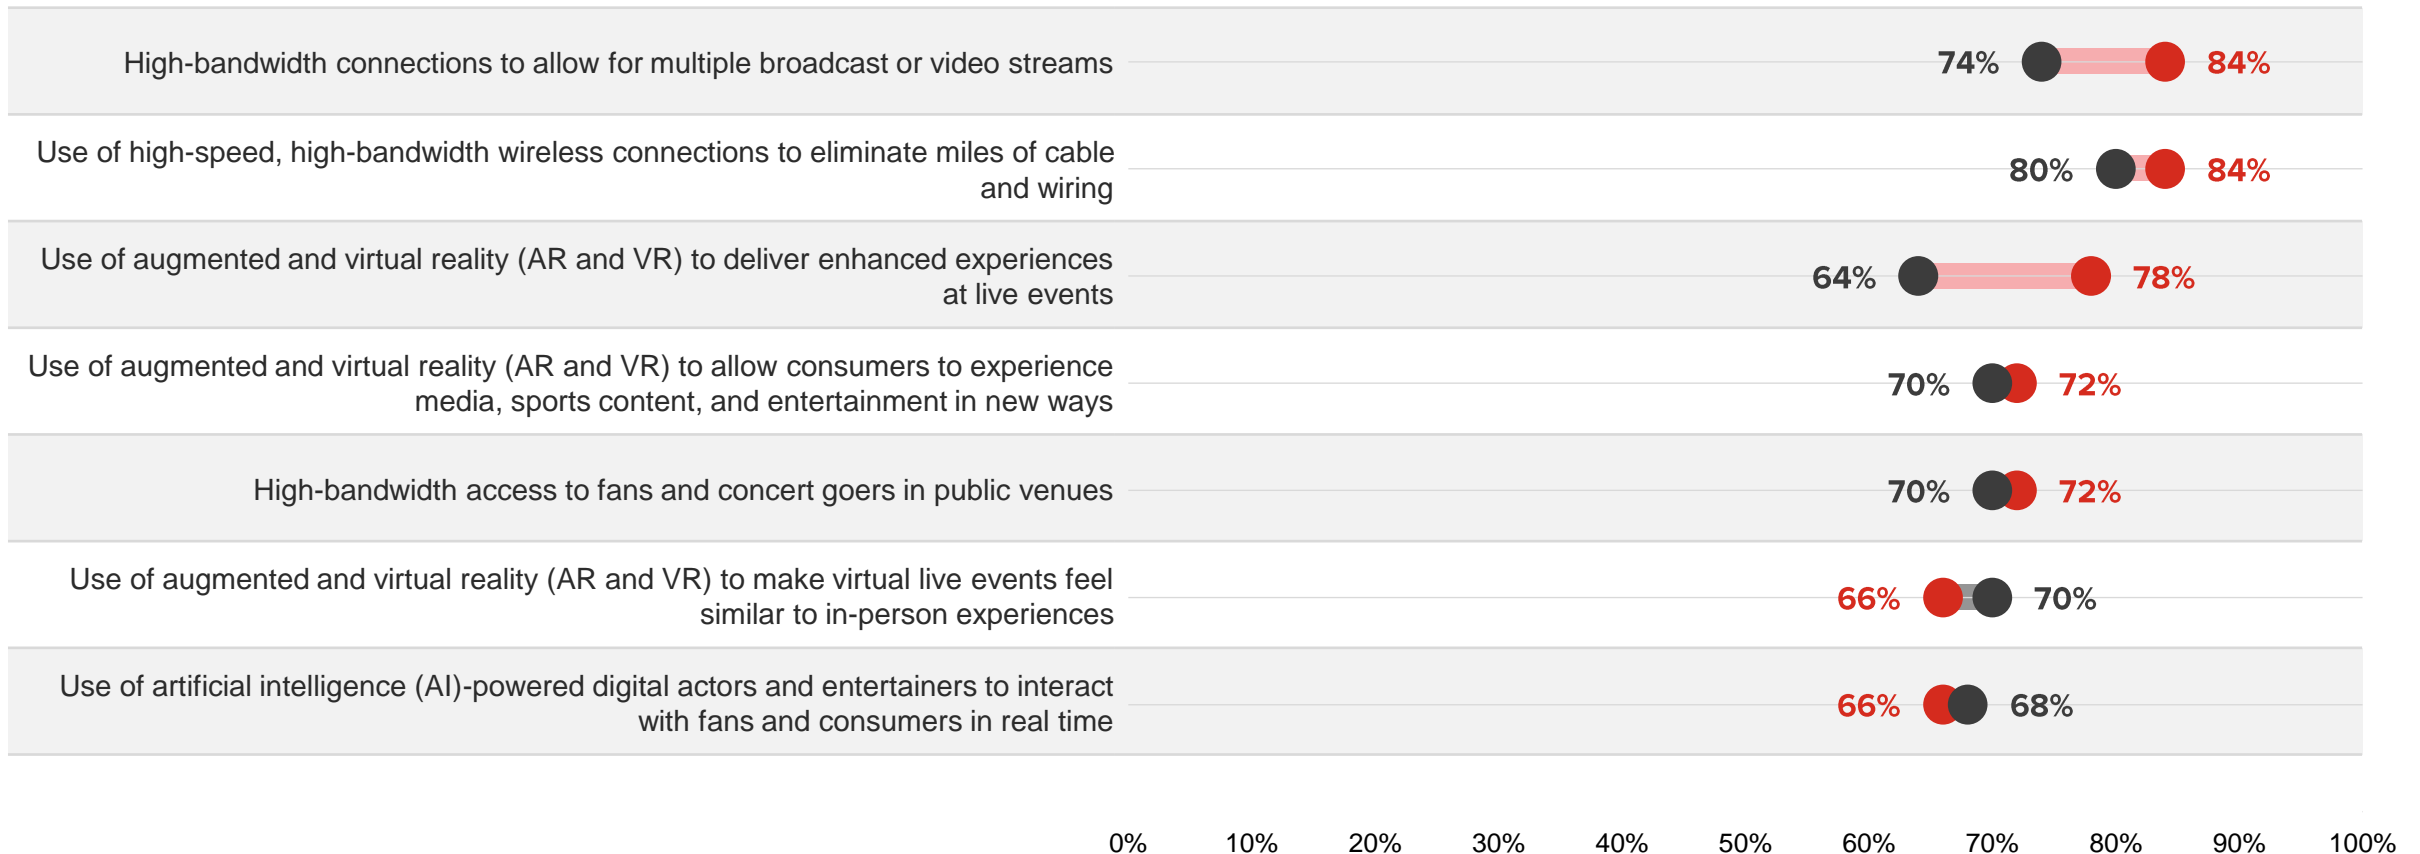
High-bandwidth connections to allow for multiple broadcast or video streams 74% 84%

Use of high-speed, high-bandwidth wireless connections to eliminate miles of cable and wiring 80% 84%

Use of augmented and virtual reality (AR and VR) to deliver enhanced experiences at live events 64% 78%

Use of augmented and virtual reality (AR and VR) to allow consumers to experience media, sports content, and entertainment in new ways 70% 72%

High-bandwidth access to fans and concert goers in public venues 70% 72%

Use of augmented and virtual reality (AR and VR) to make virtual live events feel similar to in-person experiences 66% 70%

Use of artificial intelligence (AI)-powered digital actors and entertainers to interact with fans and consumers in real time 66% 68%

0% 10% 20% 30% 40% 50% 60% 70% 80% 90% 100%